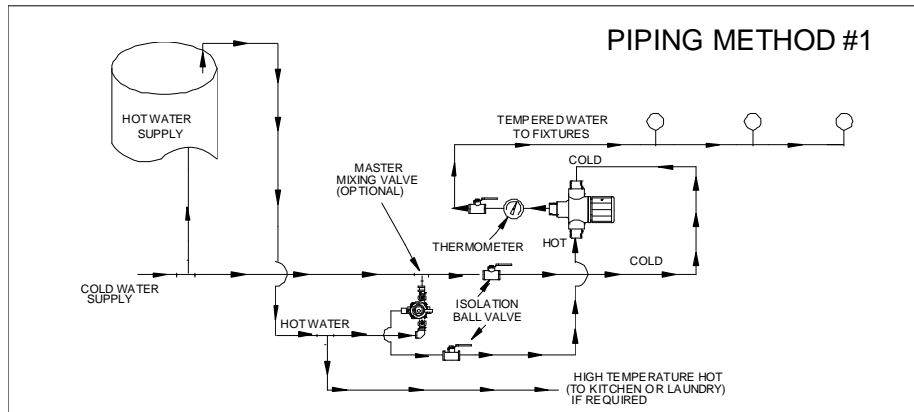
PIPING METHOD #1

HOT WATER SUPPLY

TEMPERED WATER TO FIXTURES

COLD

MASTER MIXING VALVE (OPTIONAL)

THERMOMETER

HOT

COLD

COLD WATER SUPPLY

ISOLATION BALL VALVE

HOT WATER

HIGH TEMPERATURE HOT (TO KITCHEN OR LAUNDRY) IF REQUIRED